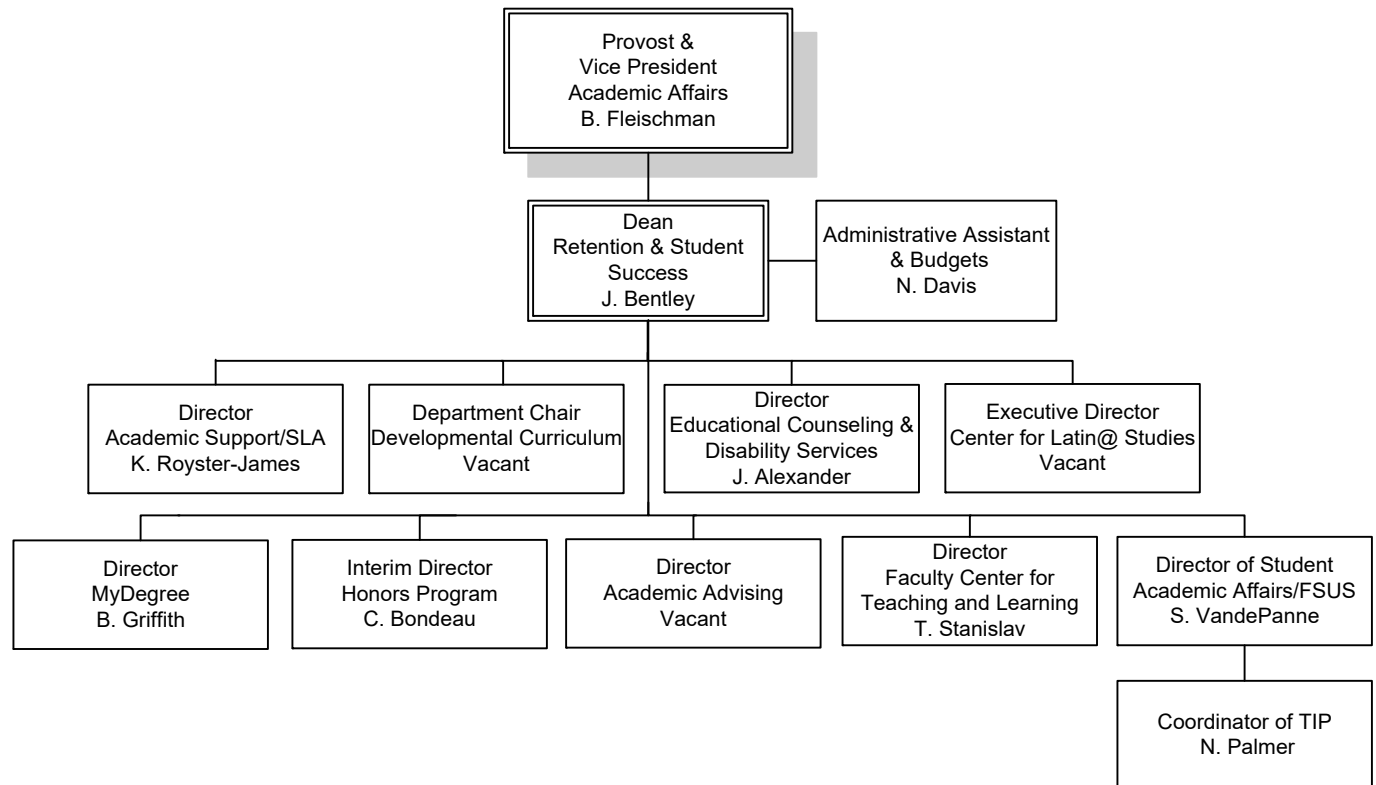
Provost &
Vice President
Academic Affairs
B. Fleischman

Dean
Retention & Student Success
J. Bentley

Administrative Assistant
& Budgets
N. Davis

Director
Academic Support/SLA
K. Royster-James

Department Chair
Developmental Curriculum
Vacant

Director
Educational Counseling & Disability Services
J. Alexander

Executive Director
Center for Latin@ Studies
Vacant

Director
MyDegree
B. Griffith

Interim Director
Honors Program
C. Bondeau

Director
Academic Advising
Vacant

Director
Faculty Center for Teaching and Learning
T. Stanislav

Director of Student Academic Affairs/FSUS
S. VandePanne

Coordinator of TIP
N. Palmer